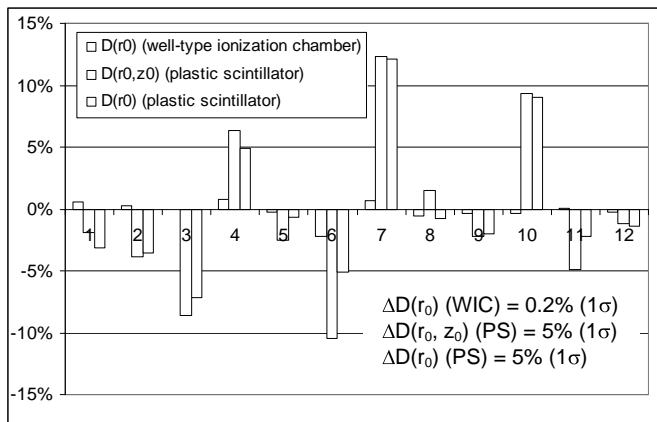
15%

10%

5%

0%

-5%

-10%

-15%

□ D(r0) (well-type ionization chamber)
□ D(r0,z0) (plastic scintillator)
□ D(r0) (plastic scintillator)

1 2 3 4 5 6 7 8 9 10 11 12

$\Delta D(r_0)$ (WIC) = 0.2% (1$\sigma$)
$\Delta D(r_0, z_0)$ (PS) = 5% (1$\sigma$)
$\Delta D(r_0)$ (PS) = 5% (1$\sigma$)